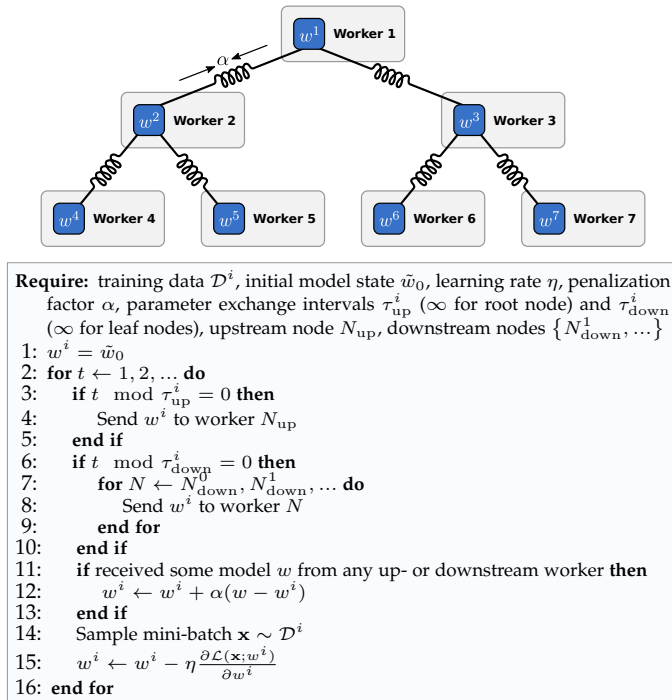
$w^1$ Worker 1

$\alpha$

$w^2$ Worker 2

$w^3$ Worker 3

$w^4$ Worker 4

$w^5$ Worker 5

$w^6$ Worker 6

$w^7$ Worker 7

**Require:** training data $\mathcal{D}^i$, initial model state $\tilde{w}_0$, learning rate $\eta$, penalization factor $\alpha$, parameter exchange intervals $\tau^i_{\mathrm{up}}$ ($\infty$ for root node) and $\tau^i_{\mathrm{down}}$ ($\infty$ for leaf nodes), upstream node $N_{\mathrm{up}}$, downstream nodes $\{N^1_{\mathrm{down}}, \dots\}$
1: $w^i = \tilde{w}_0$
2: **for** $t \leftarrow 1, 2, \dots$ **do**
3: **if** $t \mod \tau^i_{\mathrm{up}} = 0$ **then**
4: Send $w^i$ to worker $N_{\mathrm{up}}$
5: **end if**
6: **if** $t \mod \tau^i_{\mathrm{down}} = 0$ **then**
7: **for** $N \leftarrow N^0_{\mathrm{down}}, N^1_{\mathrm{down}}, \dots$ **do**
8: Send $w^i$ to worker $N$
9: **end for**
10: **end if**
11: **if** received some model $w$ from any up- or downstream worker **then**
12: $w^i \leftarrow w^i + \alpha(w - w^i)$
13: **end if**
14: Sample mini-batch $\mathbf{x} \sim \mathcal{D}^i$
15: $w^i \leftarrow w^i - \eta \frac{\partial \mathcal{L}(\mathbf{x}; w^i)}{\partial w^i}$
16: **end for**